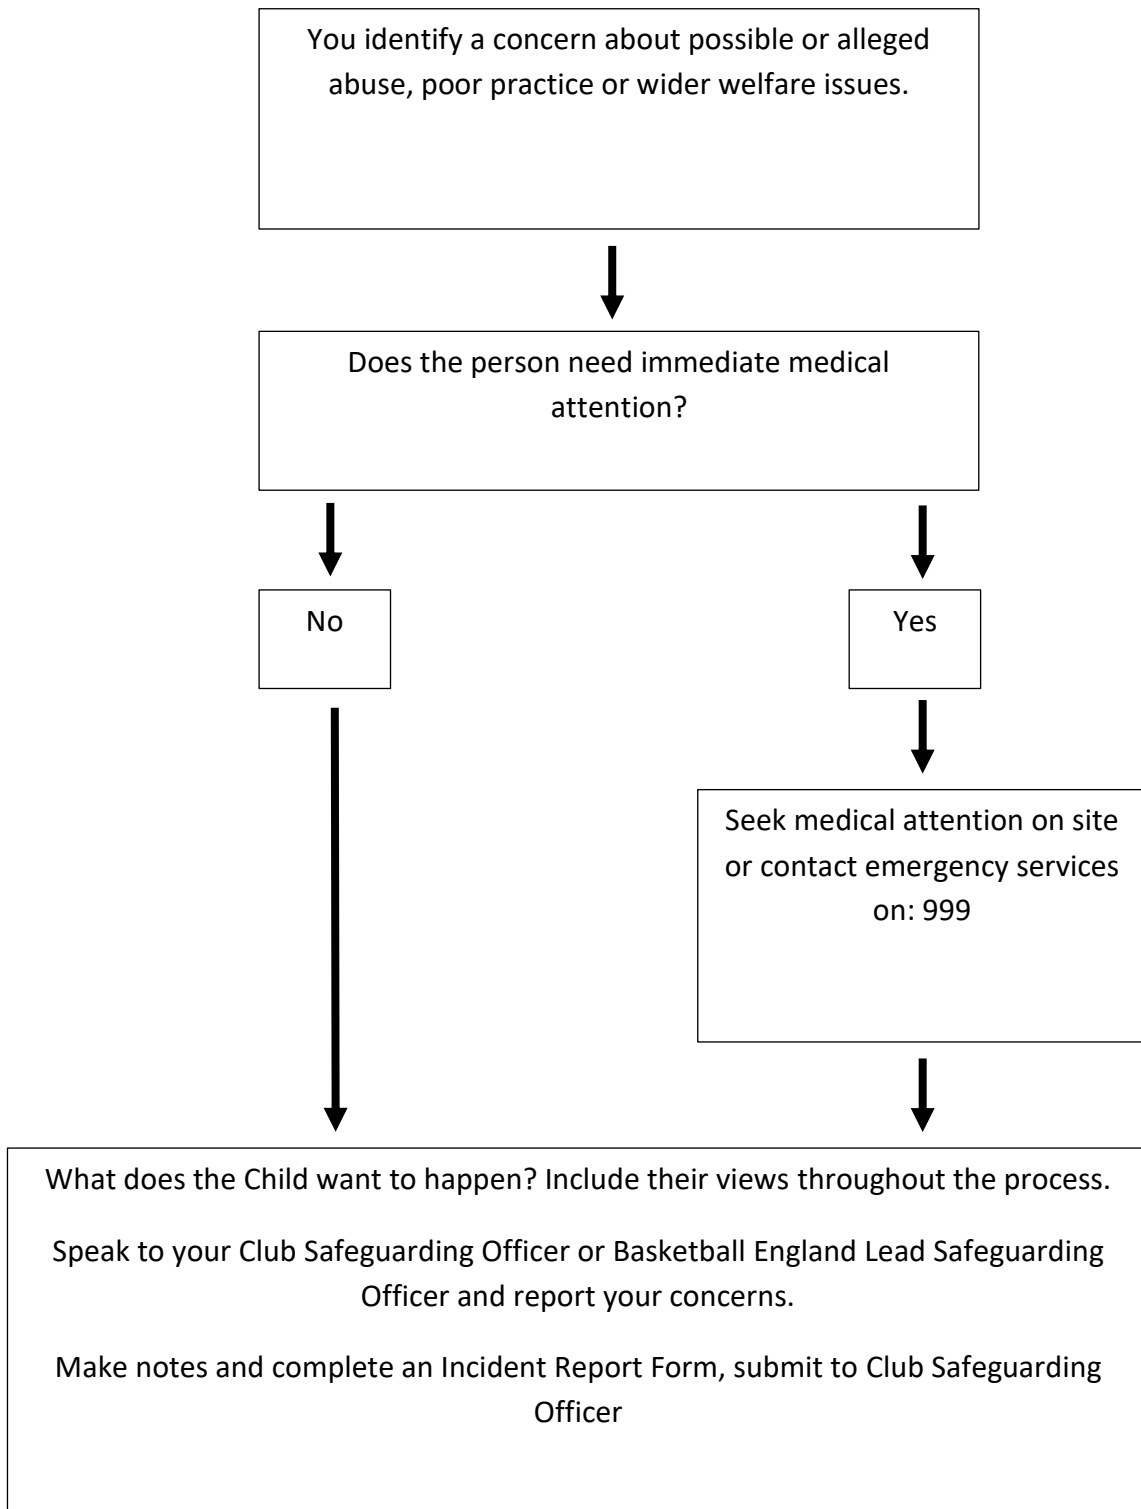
You identify a concern about possible or alleged abuse, poor practice or wider welfare issues.

Does the person need immediate medical attention?

No

Yes

Seek medical attention on site or contact emergency services on: 999

What does the Child want to happen? Include their views throughout the process.

Speak to your Club Safeguarding Officer or Basketball England Lead Safeguarding Officer and report your concerns.

Make notes and complete an Incident Report Form, submit to Club Safeguarding Officer